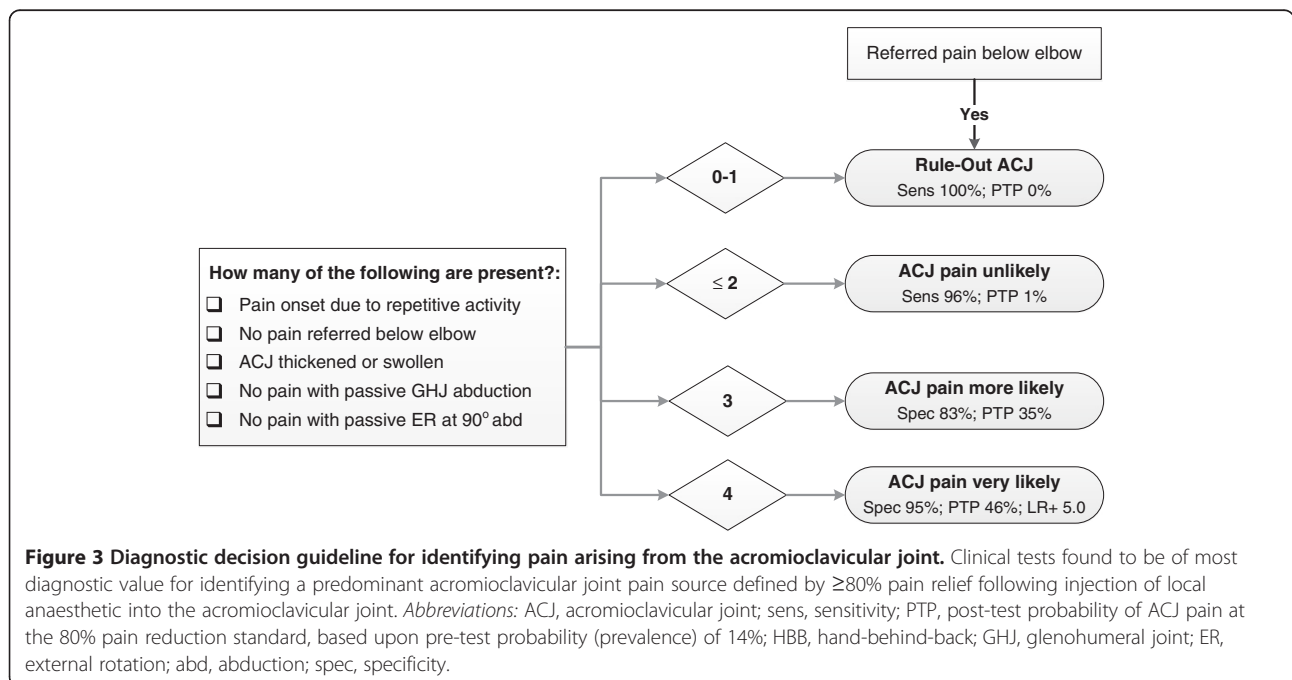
Referred pain below elbow

Yes

0-1

Rule-Out ACJ
Sens 100%; PTP 0%

How many of the following are present?:
☐ Pain onset due to repetitive activity
☐ No pain referred below elbow
☐ ACJ thickened or swollen
☐ No pain with passive GHJ abduction
☐ No pain with passive ER at $90^{o}$ abd

$\leq 2$

ACJ pain unlikely
Sens 96%; PTP 1%

3

ACJ pain more likely
Spec 83%; PTP 35%

4

ACJ pain very likely
Spec 95%; PTP 46%; LR+ 5.0

**Figure 3 Diagnostic decision guideline for identifying pain arising from the acromioclavicular joint.** Clinical tests found to be of most diagnostic value for identifying a predominant acromioclavicular joint pain source defined by ≥80% pain relief following injection of local anaesthetic into the acromioclavicular joint. *Abbreviations:* ACJ, acromioclavicular joint; sens, sensitivity; PTP, post-test probability of ACJ pain at the 80% pain reduction standard, based upon pre-test probability (prevalence) of 14%; HBB, hand-behind-back; GHJ, glenohumeral joint; ER, external rotation; abd, abduction; spec, specificity.